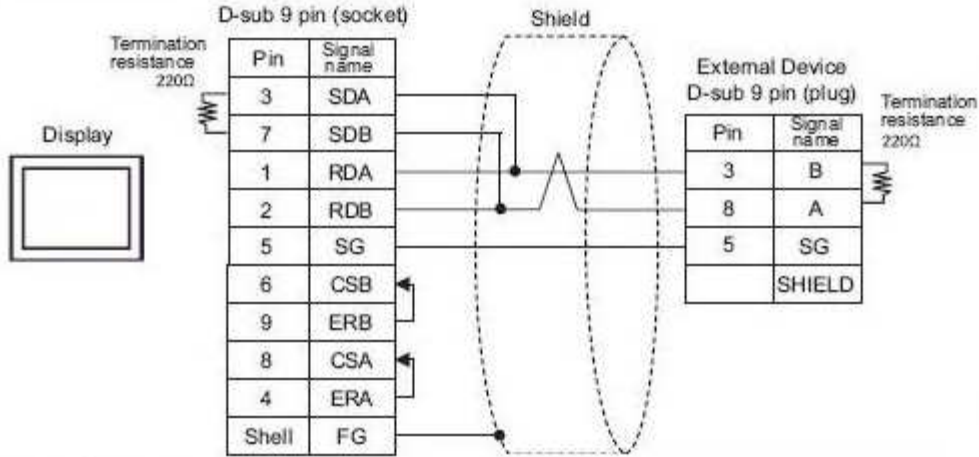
D-sub 9 pin (socket)

Shield

Termination resistance 220Ω

Display

| Pin | Signal name |
|---|---|
| 3 | SDA |
| 7 | SDB |
| 1 | RDA |
| 2 | RDB |
| 5 | SG |
| 6 | CSB |
| 9 | ERB |
| 8 | CSA |
| 4 | ERA |
| Shell | FG |

External Device
D-sub 9 pin (plug)

Termination resistance 220Ω

| Pin | Signal name |
|---|---|
| 3 | B |
| 8 | A |
| 5 | SG |
|  | SHIELD |